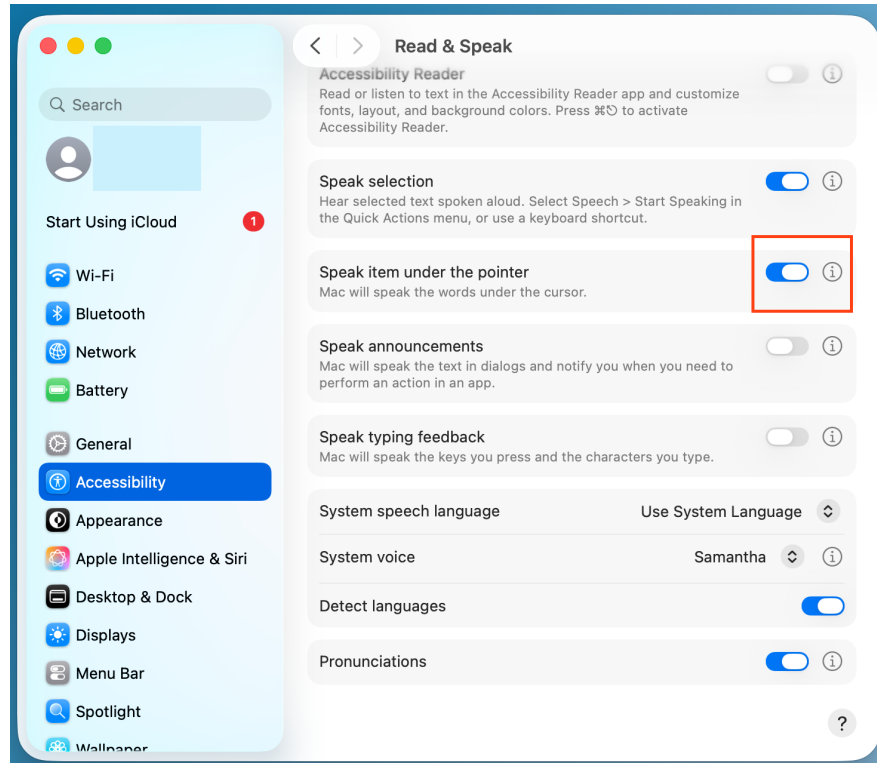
Search

Start Using iCloud 1

Wi-Fi
Bluetooth
Network
Battery

General
Accessibility
Appearance
Apple Intelligence & Siri
Desktop & Dock
Displays
Menu Bar
Spotlight
Wallpaper

Read & Speak

Accessibility Reader
Read or listen to text in the Accessibility Reader app and customize fonts, layout, and background colors. Press ⌘⎋ to activate Accessibility Reader.

Speak selection
Hear selected text spoken aloud. Select Speech > Start Speaking in the Quick Actions menu, or use a keyboard shortcut.

Speak item under the pointer
Mac will speak the words under the cursor.

Speak announcements
Mac will speak the text in dialogs and notify you when you need to perform an action in an app.

Speak typing feedback
Mac will speak the keys you press and the characters you type.

System speech language Use System Language
System voice Samantha
Detect languages

Pronunciations

?